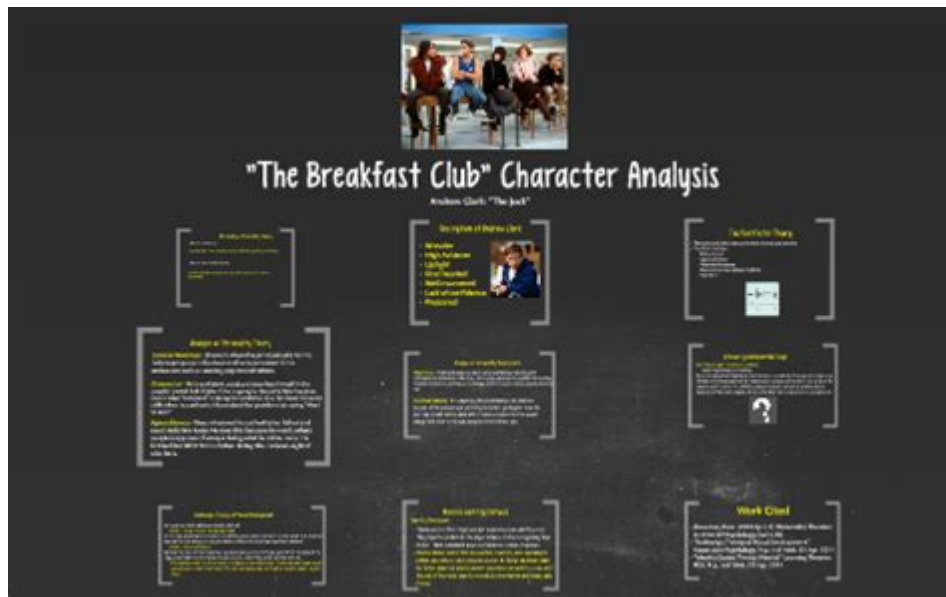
"The Breakfast Club" Character Analysis

Andrew Clark: "The Jock"

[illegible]

Description of Andrew Clark
• Athlete
• High Achiever
• Uptight
• Well Respected
• Well-Groomed
• Lack of Confidence
• Pressured

The Trait Factor Theory
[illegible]

Analysis on Personality Theory
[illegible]

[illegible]

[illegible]

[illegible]

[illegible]

Work Cited
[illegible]